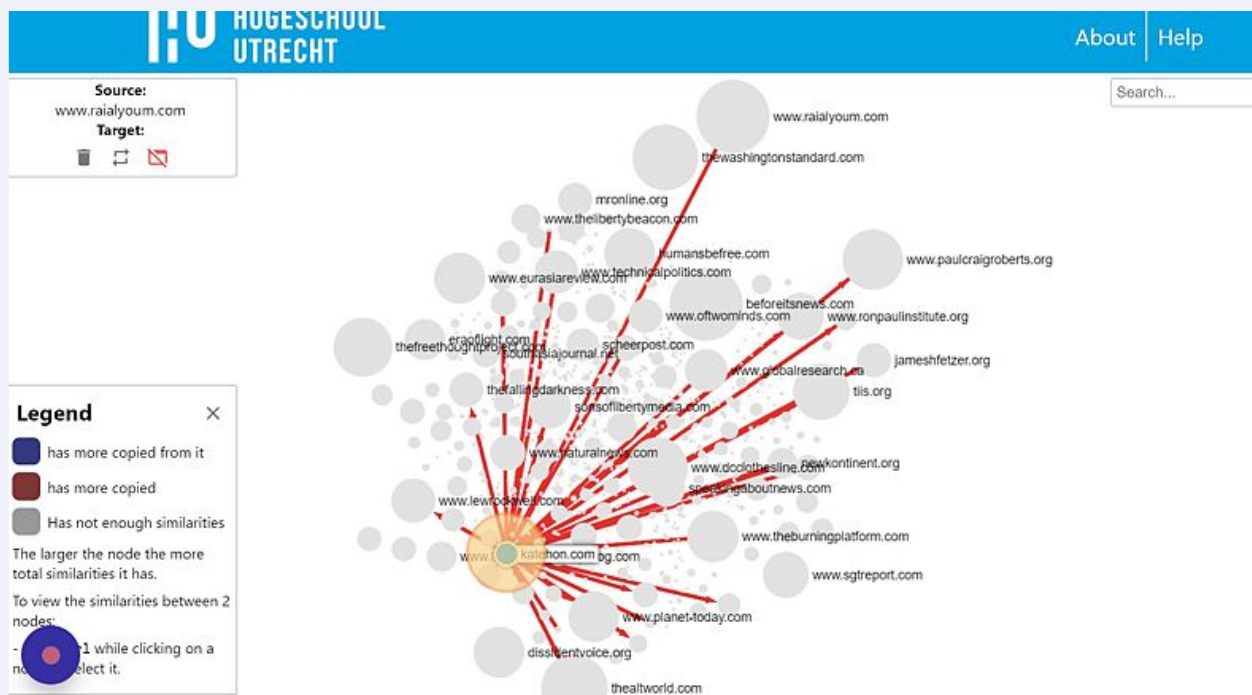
HOGESCHOOL UTRECHT

About | Help

Source:
www.raialyoum.com
Target:

Search...

www.raialyoum.com
thewashingtonstandard.com
mronline.org
www.thelibertybeacon.com
humansbefree.com
www.technicalpolitics.com
www.eurasiareview.com
www.paulcraigroberts.org
beforeitsnews.com
www.oftwominds.com
www.ronpaulinstitute.org
thefreethoughtproject.com
eraoflight.com
southasiajournal.net
scheerpost.com
jameshfetzer.org
www.globalresearch.ca
thefallingdarkness.com
tlis.org
sonsoflibertymedia.com
www.naturalnews.com
www.dcclothesline.com
newkontinent.org
speakingaboutnews.com
www.lewrockwell.com
www.theburningplatform.com
katehon.com
www.sgtreport.com
www.planet-today.com
dissidentvoice.org
thealtworld.com

Legend
has more copied from it
has more copied
Has not enough similarities
The larger the node the more total similarities it has.
To view the similarities between 2 nodes:
- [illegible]1 while clicking on a no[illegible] elect it.